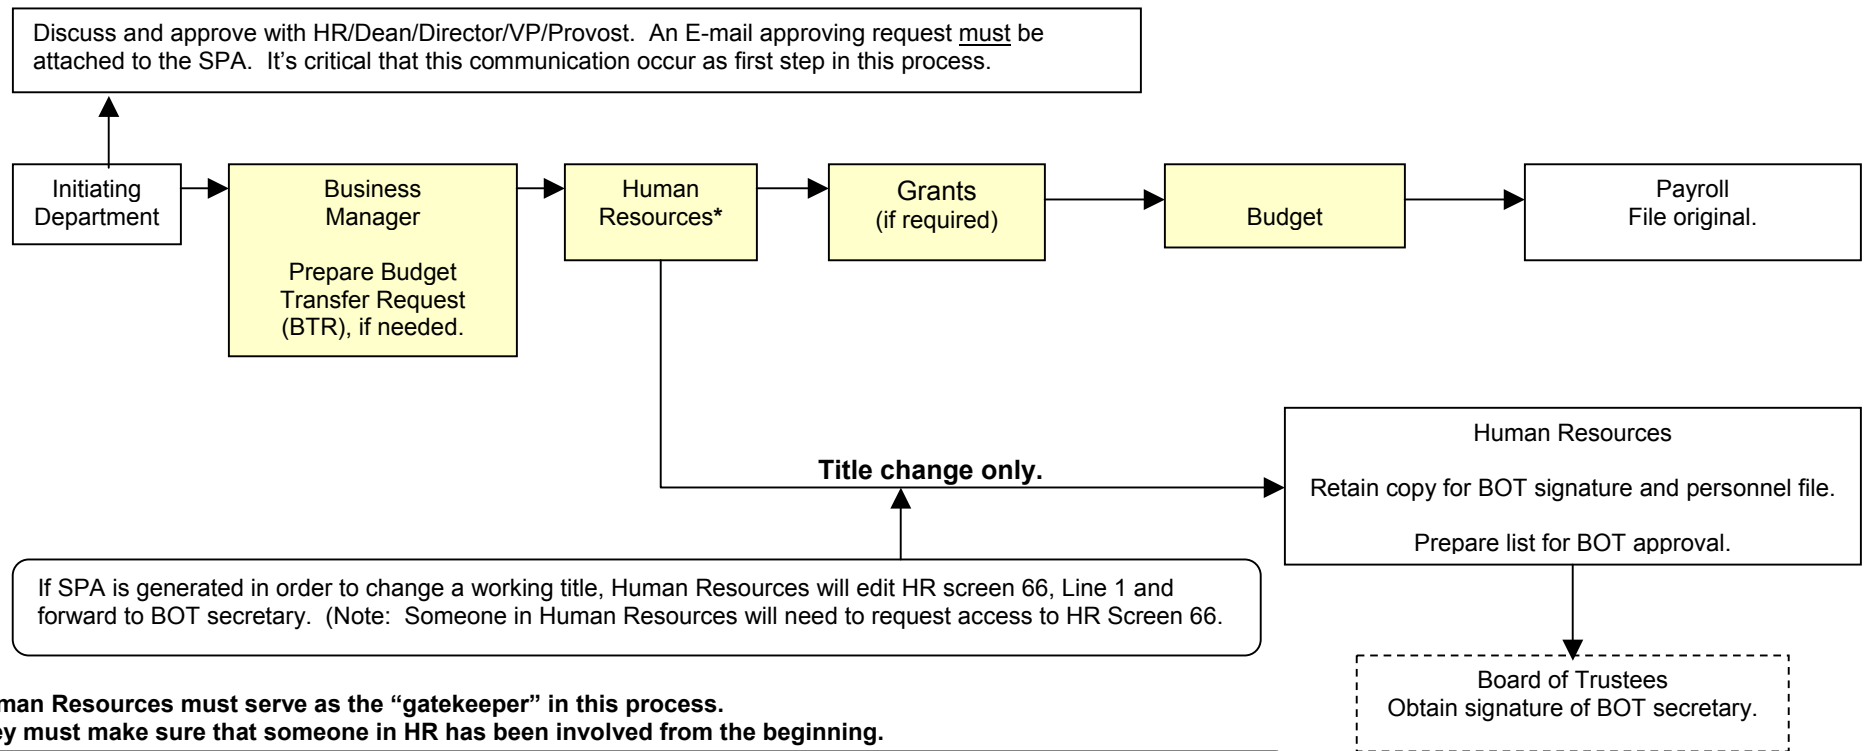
Discuss and approve with HR/Dean/Director/VP/Provost. An E-mail approving request must be attached to the SPA. It's critical that this communication occur as first step in this process.

Initiating Department

Business Manager

Prepare Budget Transfer Request (BTR), if needed.

Human Resources*

Grants (if required)

Budget

Payroll File original.

Title change only.

Human Resources

Retain copy for BOT signature and personnel file.

Prepare list for BOT approval.

If SPA is generated in order to change a working title, Human Resources will edit HR screen 66, Line 1 and forward to BOT secretary. (Note: Someone in Human Resources will need to request access to HR Screen 66.

Board of Trustees
Obtain signature of BOT secretary.

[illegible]man Resources must serve as the "gatekeeper" in this process.
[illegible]ey must make sure that someone in HR has been involved from the beginning.